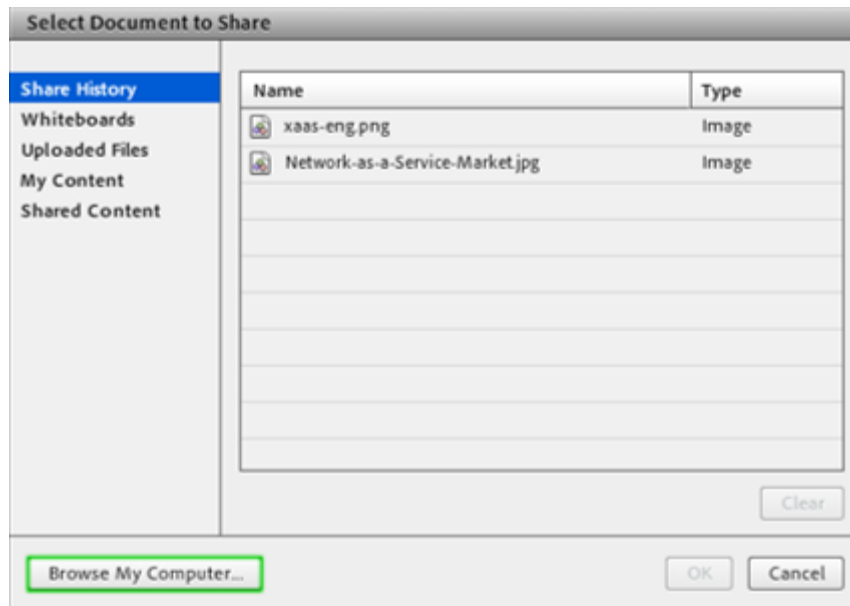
Select Document to Share

Share History
Whiteboards
Uploaded Files
My Content
Shared Content

| Name | Type |
|---|---|
| xaas-eng.png | Image |
| Network-as-a-Service-Market.jpg | Image |

Clear

Browse My Computer...

OK

Cancel